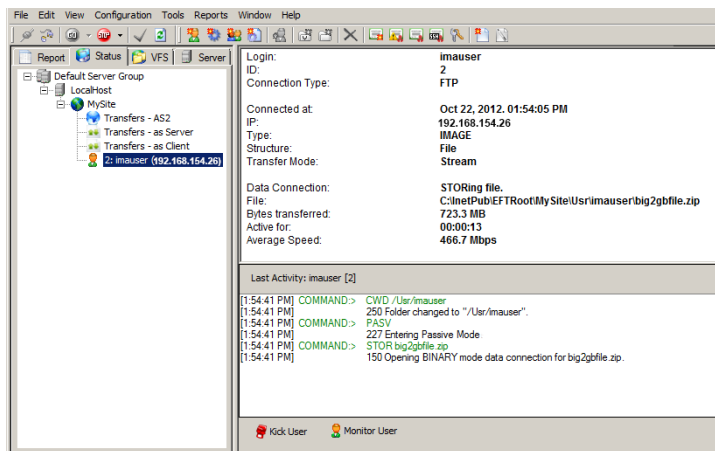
File Edit View Configuration Tools Reports Window Help

Report Status VFS Server

Default Server Group
LocalHost
MySite
Transfers - AS2
Transfers - as Server
Transfers - as Client
2: imauser (192.168.154.26)

| | |
|---|---|
| Login: | imauser |
| ID: | 2 |
| Connection Type: | FTP |
| Connected at: | Oct 22, 2012, 01:54:05 PM |
| IP: | 192.168.154.26 |
| Type: | IMAGE |
| Structure: | File |
| Transfer Mode: | Stream |
| Data Connection: | STORing file. |
| File: | C:\InetPub\EFTRoot\MySite\Usr\imauser\big2gbfile.zip |
| Bytes transferred: | 723.3 MB |
| Active for: | 00:00:13 |
| Average Speed: | 466.7 Mbps |

Last Activity: imauser [2]

[1:54:41 PM] COMMAND:> CWD /Usr/imauser
[1:54:41 PM] 250 Folder changed to "/Usr/imauser".
[1:54:41 PM] COMMAND:> PASV
[1:54:41 PM] 227 Entering Passive Mode
[1:54:41 PM] COMMAND:> STOR big2gbfile.zip
[1:54:41 PM] 150 Opening BINARY mode data connection for big2gbfile.zip.

Kick User Monitor User